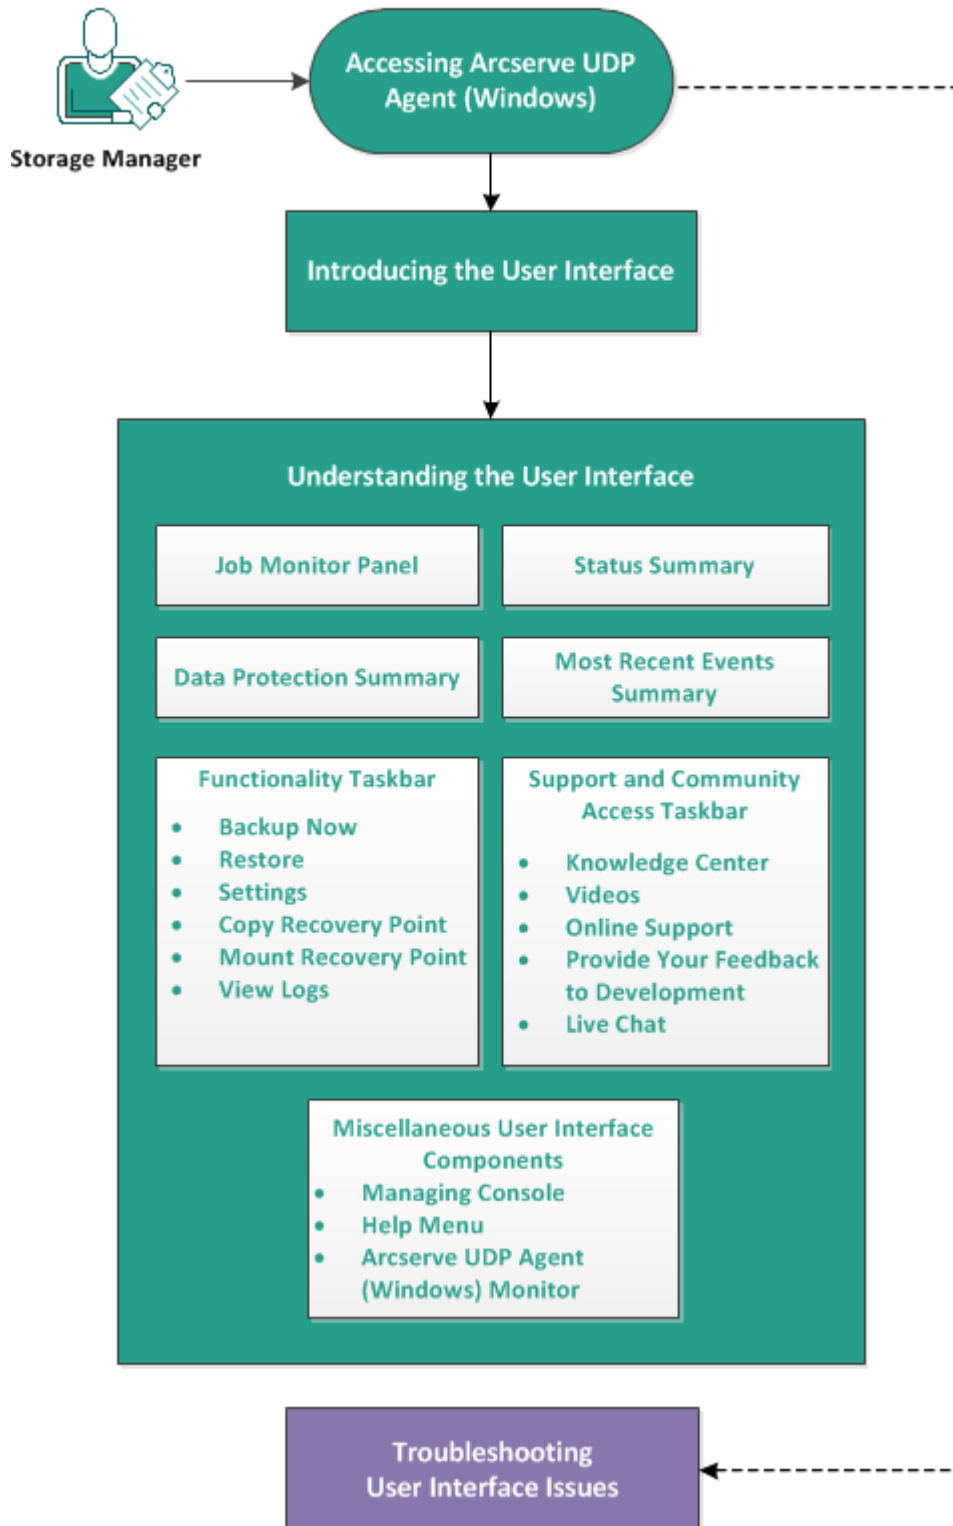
Storage Manager

Accessing Arcserve UDP Agent (Windows)

Introducing the User Interface

Understanding the User Interface

Job Monitor Panel

Status Summary

Data Protection Summary

Most Recent Events Summary

Functionality Taskbar
- Backup Now
- Restore
- Settings
- Copy Recovery Point
- Mount Recovery Point
- View Logs

Support and Community Access Taskbar
- Knowledge Center
- Videos
- Online Support
- Provide Your Feedback to Development
- Live Chat

Miscellaneous User Interface Components
- Managing Console
- Help Menu
- Arcserve UDP Agent (Windows) Monitor

Troubleshooting User Interface Issues